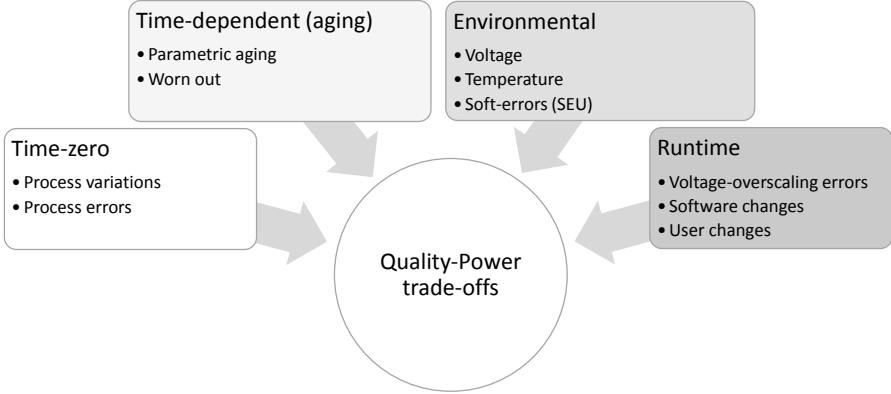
Time-dependent (aging)
• Parametric aging
• Worn out

Environmental
• Voltage
• Temperature
• Soft-errors (SEU)

Time-zero
• Process variations
• Process errors

Runtime
• Voltage-overscaling errors
• Software changes
• User changes

Quality-Power trade-offs